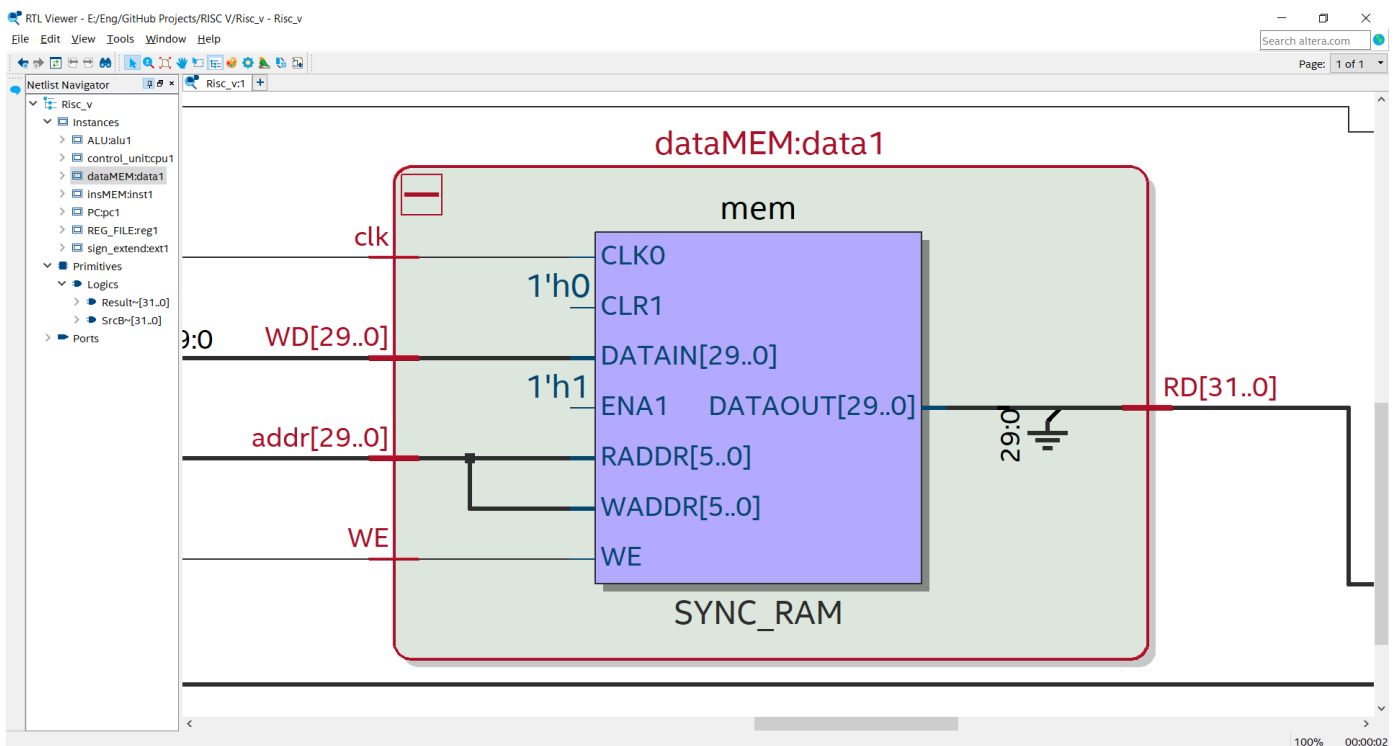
RTL Viewer - E:/Eng/GitHub Projects/RISC V/Risc_v - Risc_v

File Edit View Tools Window Help

Search altera.com

Page: 1 of 1

Netlist Navigator

Risc_v:1 +

Risc_v
Instances
ALU:alu1
control_unit:cpu1
dataMEM:data1
insMEM:inst1
PC:pc1
REG_FILE:reg1
sign_extend:ext1
Primitives
Logics
Result~[31..0]
SrcB~[31..0]
Ports

dataMEM:data1

mem

clk
CLK0
1'h0
CLR1
9:0
WD[29..0]
DATAIN[29..0]
1'h1
ENA1
DATAOUT[29..0]
RD[31..0]
29:0
addr[29..0]
RADDR[5..0]
WADDR[5..0]
WE
WE
SYNC_RAM

100%
00:00:02